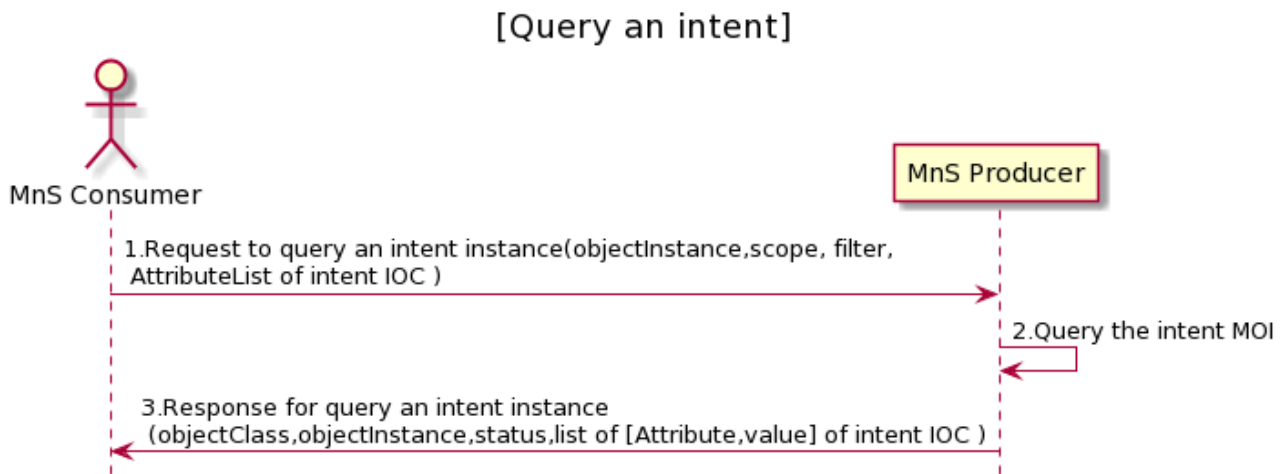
[Query an intent]

MnS Consumer

MnS Producer

1.Request to query an intent instance(objectInstance,scope, filter, AttributeList of intent IOC )

2.Query the intent MOI

3.Response for query an intent instance (objectClass,objectInstance,status,list of [Attribute,value] of intent IOC )